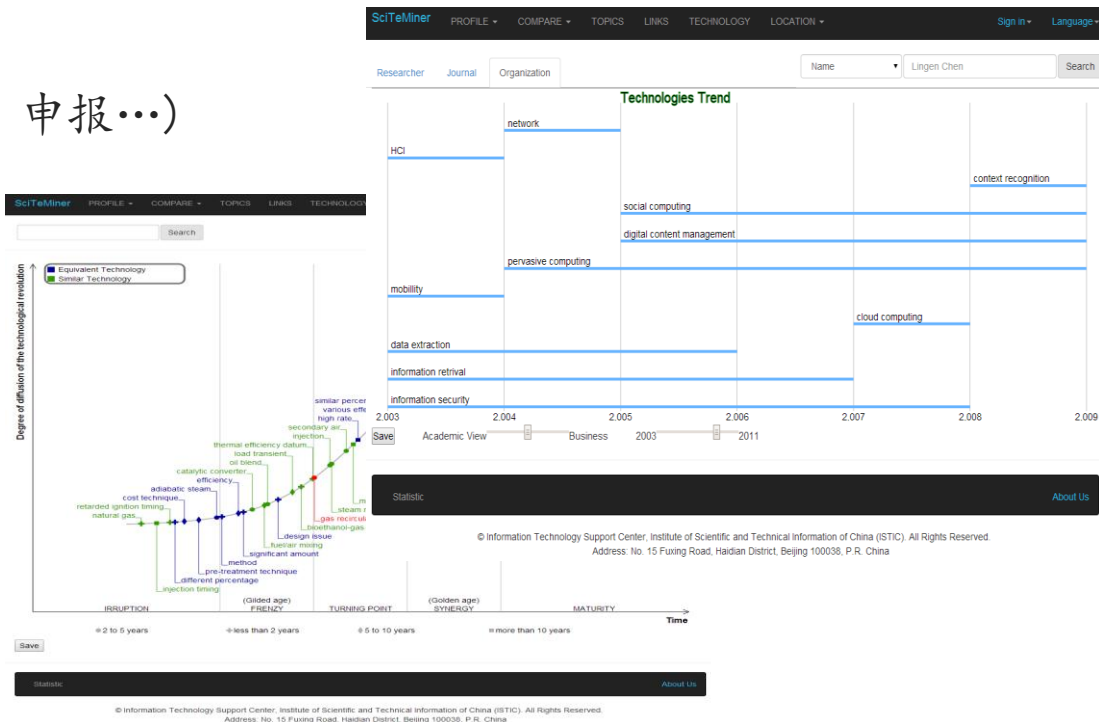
申报…)

SciTeMiner PROFILE ▾ COMPARE ▾ TOPICS LINKS TECHNOLOGY LOCATION ▾ Sign in ▾ Language ▾

Researcher Journal Organization

Name ▾ Lingen Chen Search

Technologies Trend

network
HCI
context recognition
social computing
digital content management
pervasive computing
mobility
cloud computing
data extraction
information retrival
information security

2.003 2.004 2.005 2.006 2.007 2.008 2.009

Save Academic View Business 2003 2011

Statistic About Us

© Information Technology Support Center, Institute of Scientific and Technical Information of China (ISTIC). All Rights Reserved.
Address: No. 15 Fuxing Road, Haidian District, Beijing 100038, P.R. China

SciTeMiner PROFILE ▾ COMPARE ▾ TOPICS LINKS TECHNOLOGY

Search

Equivalent Technology
Similar Technology

Degree of diffusion of the technological revolution

similar percen
various effe
high rate
secondary air
injection
thermal efficiency datum
load transient
oil blend
catalytic converter
efficiency
adiabatic steam
cost technique
retarded ignition timing
natural gas
m
steam r
gas recircul
bioethanol-gas
design issue
fuel/air mixing
significant amount
method
pre-treatment technique
different percentage
injection timing

IRRUPTION
(Gilded age) FRENZY
TURNING POINT
(Golden age) SYNERGY
MATURITY
Time

2 to 5 years less than 2 years 5 to 10 years more than 10 years

Save

Statistic About Us

© Information Technology Support Center, Institute of Scientific and Technical Information of China (ISTIC). All Rights Reserved.
Address: No. 15 Fuxing Road, Haidian District, Beijing 100038, P.R. China